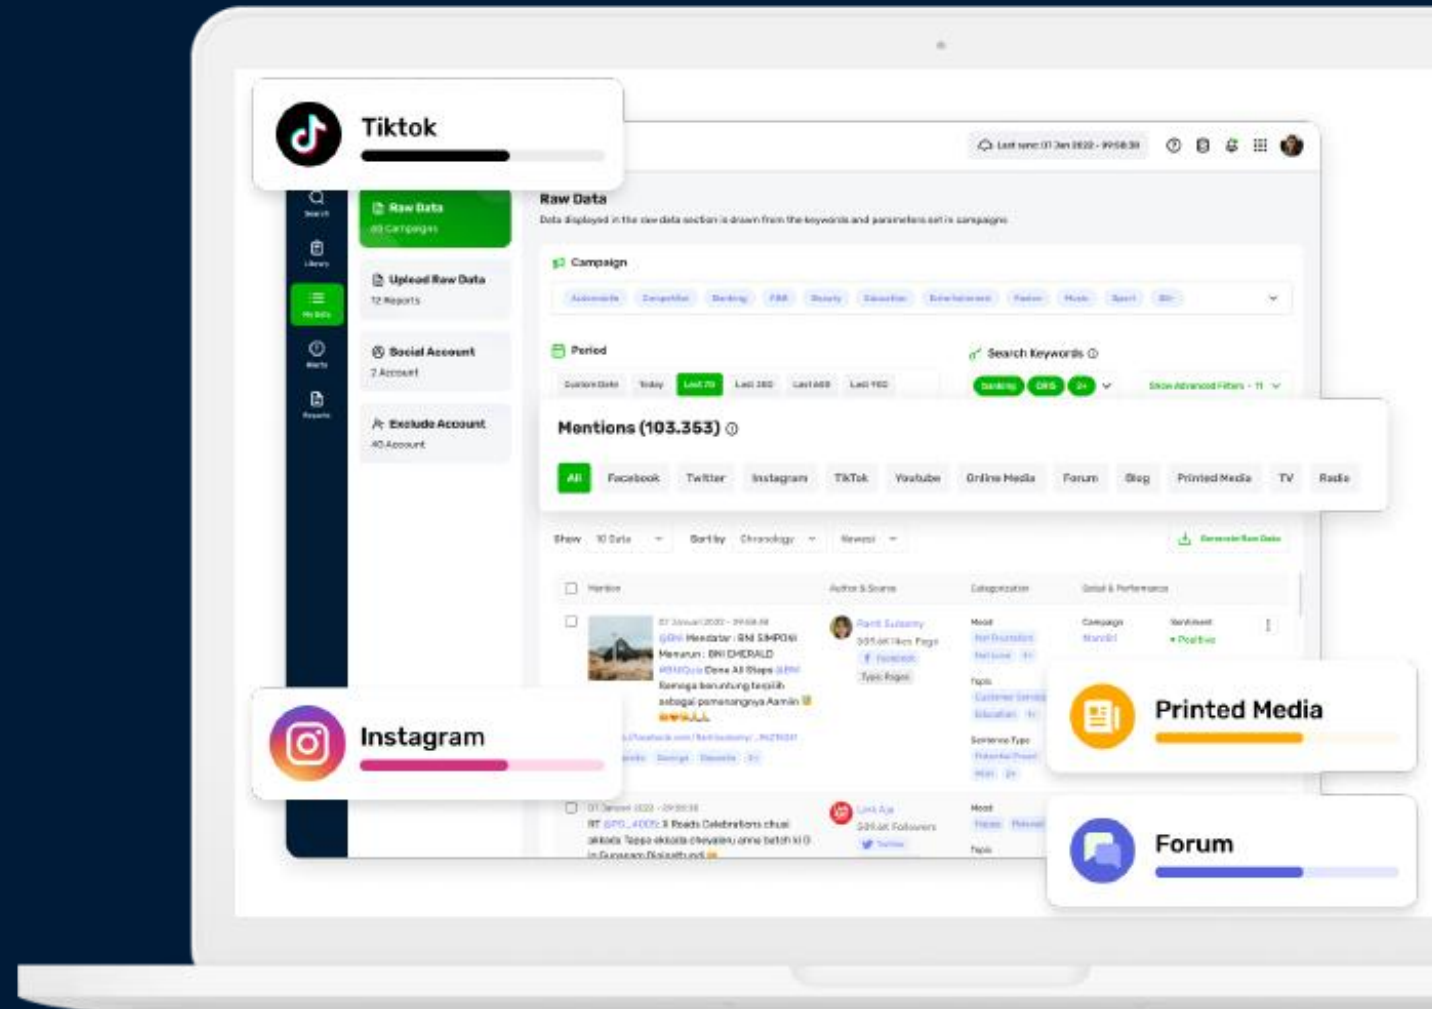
Tiktok

Last sync: 07 Jan 2022 - 09:58:38

Search

Library

My Data

Alerts

Reports

Raw Data
40 Campaigns

Upload Raw Data
12 Reports

Social Account
2 Account

Exclude Account
40 Account

Raw Data
Data displayed in the raw data section is drawn from the keywords and parameters set in campaigns

Campaign

Automotive Competitor Banking F&B Beauty Education Entertainment Fashion Music Sport 30+

Period

Custom Date Today Last 7D Last 30D Last 60D Last 90D

Search Keywords

banking DRS 2+

Show Advanced Filters - 11

Mentions (103.353)

All Facebook Twitter Instagram TikTok Youtube Online Media Forum Blog Printed Media TV Radio

Show 10 Data Sort by Chronology Newest

Generate Raw Data

Mention Author & Source Categorization Detail & Performance

07 Januari 2022 - 09:58:38
@BNI Mendatar : BNI SIMPONI
Menurun : BNI CHERALD
#BNIQuiz Dena All Steps @BNI
Semoga beruntung terpilih
sebagai pemenangnya Aamiin

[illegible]

Mood
Topic
Sentence Type

Campaign
Sentiment
• Positive

Instagram

Printed Media

Forum

07 Januari 2022 - 09:58:38
RT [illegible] 3 Roads Celebrations chual
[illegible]

Lord Aja
Followers
Twitter

Mood
Topic